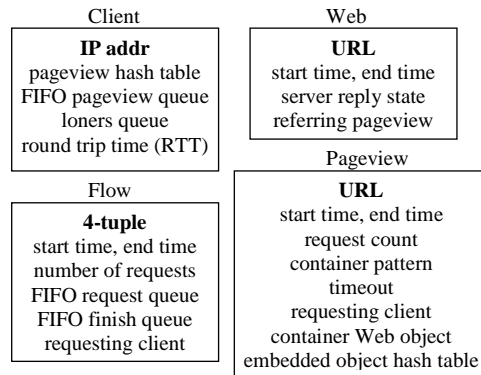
Client

**IP addr**
pageview hash table
FIFO pageview queue
loners queue
round trip time (RTT)

Web

**URL**
start time, end time
server reply state
referring pageview

Flow

**4-tuple**
start time, end time
number of requests
FIFO request queue
FIFO finish queue
requesting client

Pageview

**URL**
start time, end time
request count
container pattern
timeout
requesting client
container Web object
embedded object hash table